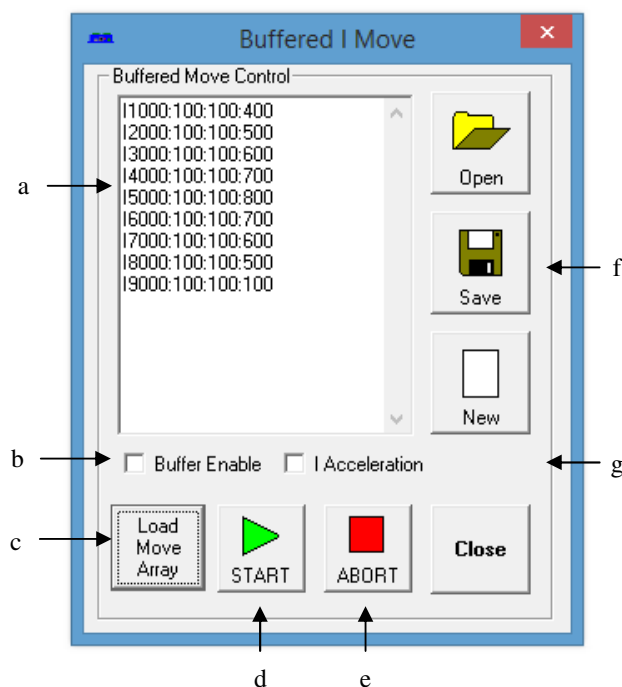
Buffered I Move

Buffered Move Control

I1000:100:100:400
I2000:100:100:500
I3000:100:100:600
I4000:100:100:700
I5000:100:100:800
I6000:100:100:700
I7000:100:100:600
I8000:100:100:500
I9000:100:100:100

Open

Save

New

Buffer Enable

I Acceleration

Load Move Array

START

ABORT

Close

a

b

c

d

e

f

g